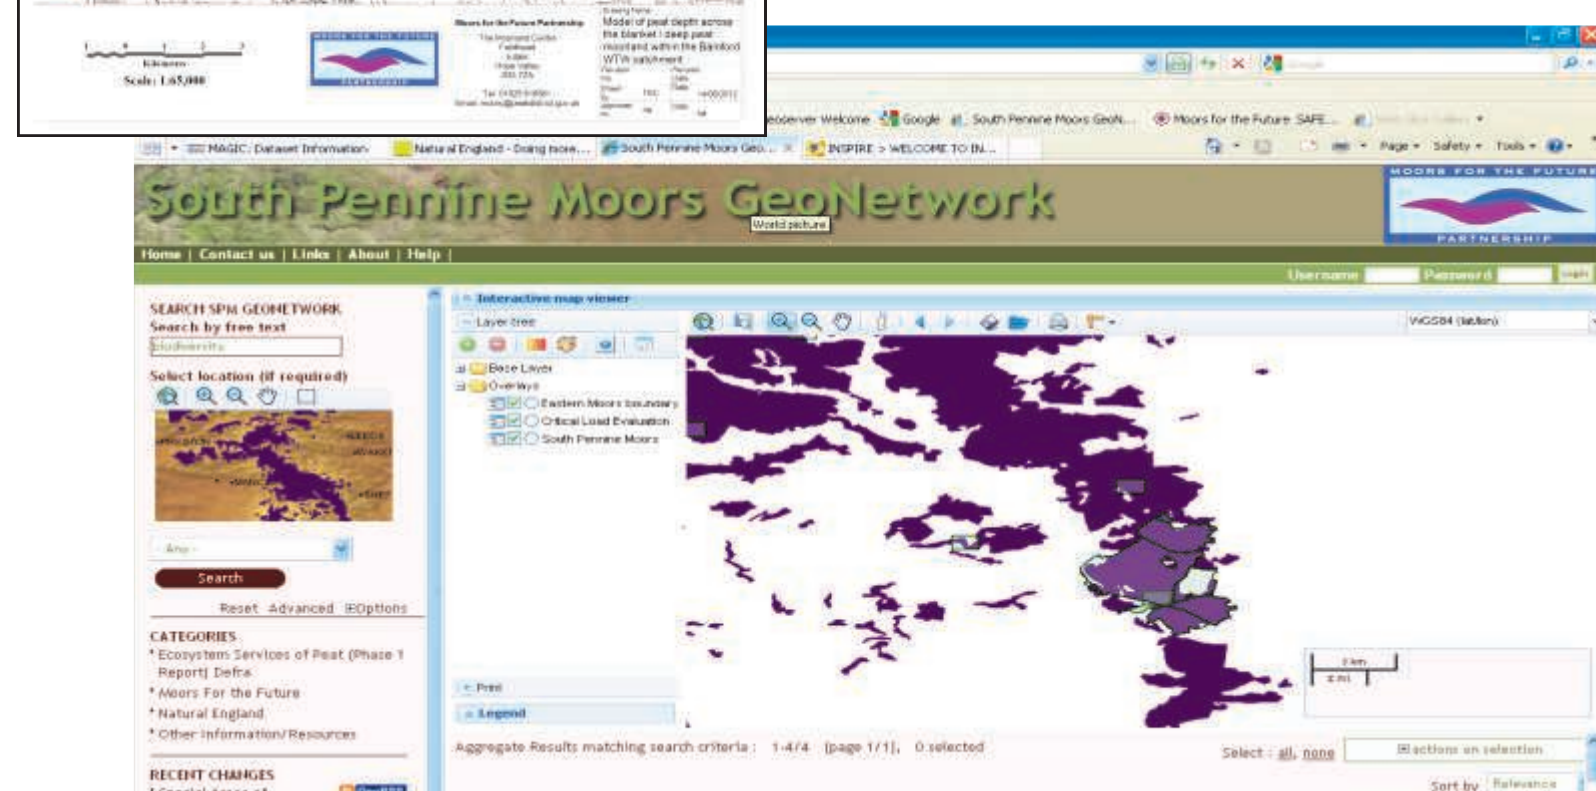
Kilometres
Scale: 1:65,000

MOORS FOR THE FUTURE
PARTNERSHIP

Moors for the Future Partnership
The Moorland Centre
Fieldhead
Edale
Hope Valley
S33 7ZA
Tel: 01433 620100
Email: moors@peakdistrict.gov.uk

Model of peat depth across the blanket / deep peat moorland within the Bamford WTW catchment

eoserver Welcome Google South Pennine Moors GeoN... Moors for the Future SAFE...

MAGIC: Dataset Information Natural England - Doing more... South Pennine Moors Geo... INSPIRE > WELCOME TO IN...

Page Safety Tools

South Pennine Moors GeoNetwork
World picture

MOORS FOR THE FUTURE
PARTNERSHIP

Home | Contact us | Links | About | Help |

Username Password Login

SEARCH SPM GEONETWORK
Search by free text
biodiversity
Select location (if required)
- Any -
Search
Reset Advanced Options

CATEGORIES
* Ecosystem Services of Peat (Phase 1 Report) Defra
* Moors For the Future
* Natural England
* Other Information/ Resources

RECENT CHANGES

Interactive map viewer
Layer tree
Base Layer
Overlays
Eastern Moors boundary
Critical Load Evaluation
South Pennine Moors
Print
Legend

WGS84 (lat/lon)

2 km
2 mi

Aggregate Results matching search criteria : 1-4/4 (page 1/1), 0 selected
Select : all, none
actions on selection
Sort by Relevance